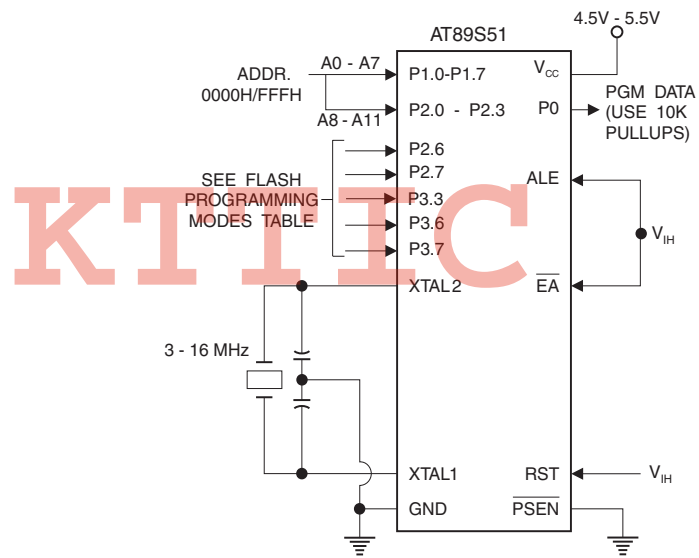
AT89S51

4.5V - 5.5V

ADDR. 0000H/FFFH

A0 - A7

A8 - A11

P1.0-P1.7

P2.0 - P2.3

$V_{CC}$

P0

PGM DATA (USE 10K PULLUPS)

SEE FLASH PROGRAMMING MODES TABLE

P2.6

P2.7

P3.3

P3.6

P3.7

ALE

$V_{IH}$

XTAL2

$\overline{EA}$

3 - 16 MHz

XTAL1

RST

$V_{IH}$

GND

$\overline{PSEN}$

KTTIC